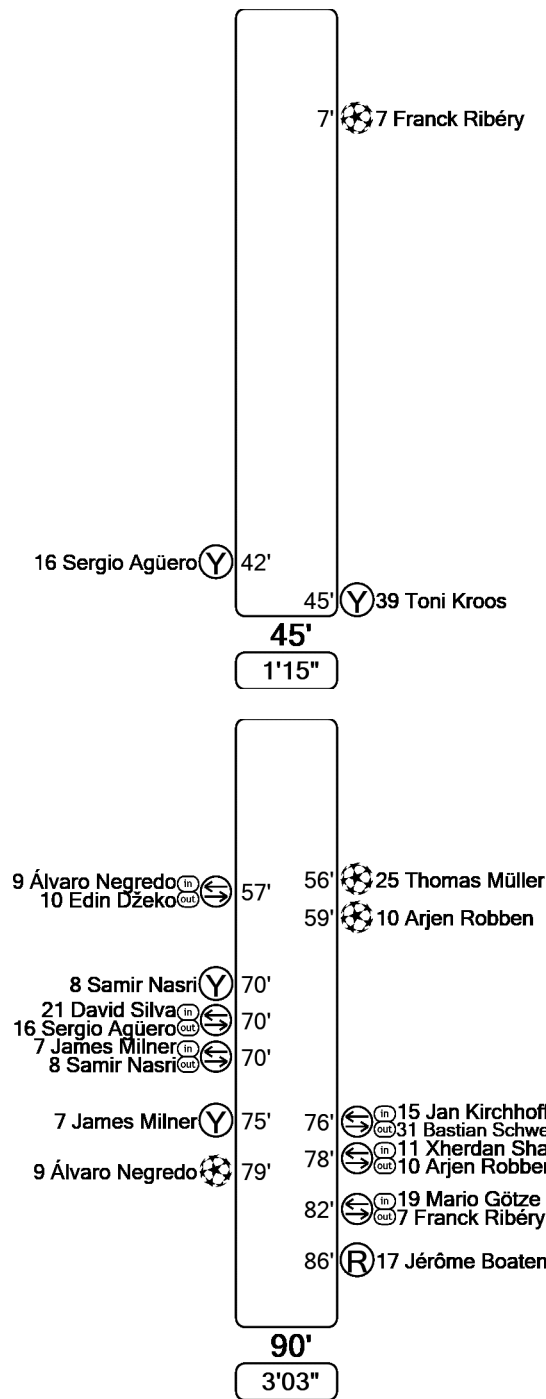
7' 7 Franck Ribéry

16 Sergio Agüero Y 42'

45' Y 39 Toni Kroos

45'

1'15"

9 Álvaro Negredo in
10 Edin Džeko out 57'

56' 25 Thomas Müller

59' 10 Arjen Robben

8 Samir Nasri Y 70'

21 David Silva in
16 Sergio Agüero out 70'

7 James Milner in
8 Samir Nasri out 70'

7 James Milner Y 75'

76' in 15 Jan Kirchhoff
out 31 Bastian Schwe

9 Álvaro Negredo 79'

78' in 11 Xherdan Sha
out 10 Arjen Robber

82' in 19 Mario Götze
out 7 Franck Ribéry

86' R 17 Jérôme Boaten

90'

3'03"